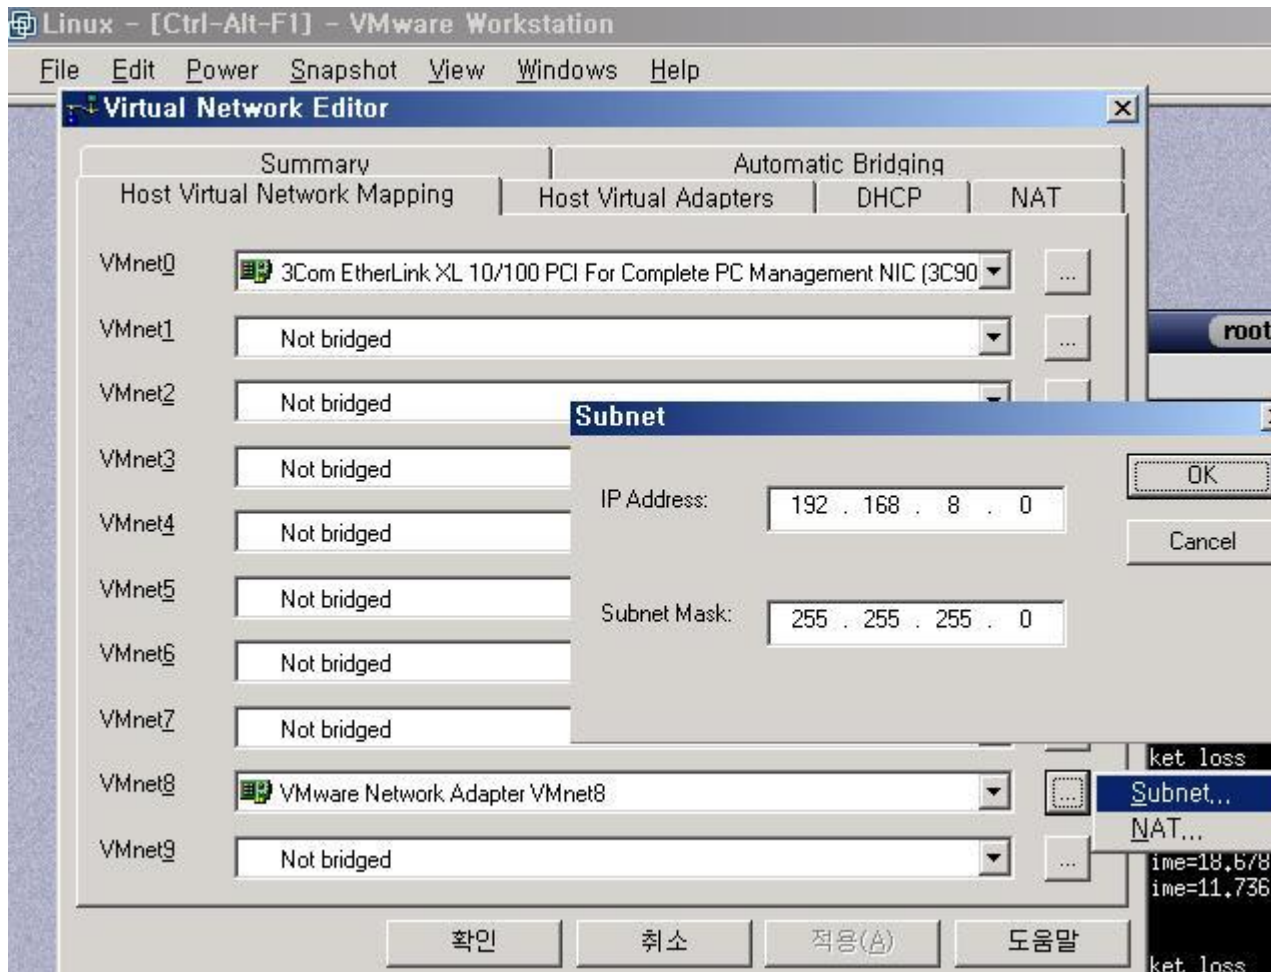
Linux - [Ctrl-Alt-F1] - VMware Workstation

File Edit Power Snapshot View Windows Help

Virtual Network Editor

Summary

Automatic Bridging

Host Virtual Network Mapping

Host Virtual Adapters

DHCP

NAT

VMnet0 3Com EtherLink XL 10/100 PCI For Complete PC Management NIC (3C90

VMnet1 Not bridged

VMnet2 Not bridged

VMnet3 Not bridged

VMnet4 Not bridged

VMnet5 Not bridged

VMnet6 Not bridged

VMnet7 Not bridged

VMnet8 VMware Network Adapter VMnet8

VMnet9 Not bridged

Subnet

IP Address: 192 . 168 . 8 . 0

Subnet Mask: 255 . 255 . 255 . 0

OK

Cancel

Subnet...

NAT...

root

ket loss

ime=18.678

ime=11.736

ket loss

확인

취소

적용(A)

도움말